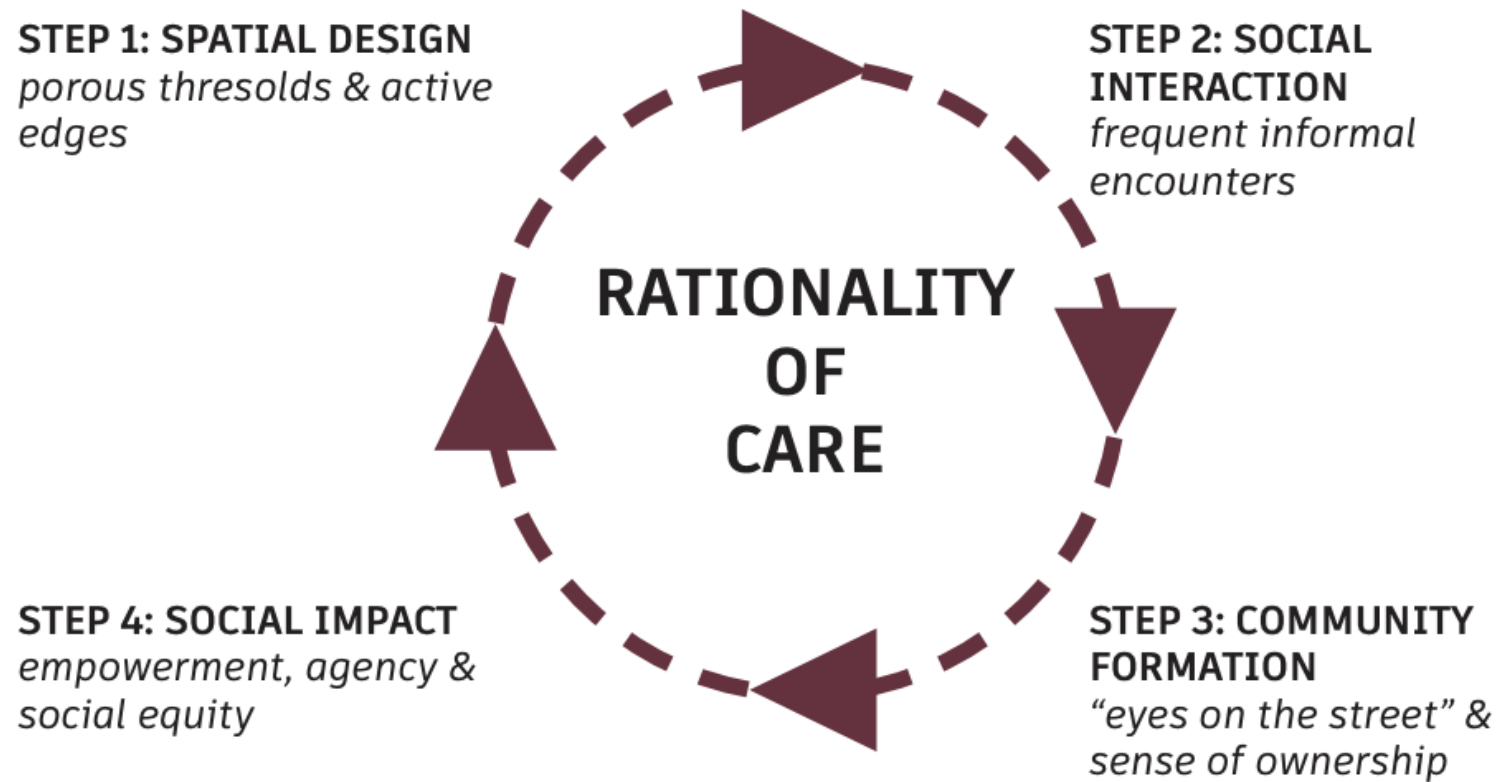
STEP 1: SPATIAL DESIGN
porous thresolds & active edges

STEP 2: SOCIAL INTERACTION
frequent informal encounters

RATIONALITY OF CARE

STEP 4: SOCIAL IMPACT
empowerment, agency & social equity

STEP 3: COMMUNITY FORMATION
“eyes on the street” & sense of ownership